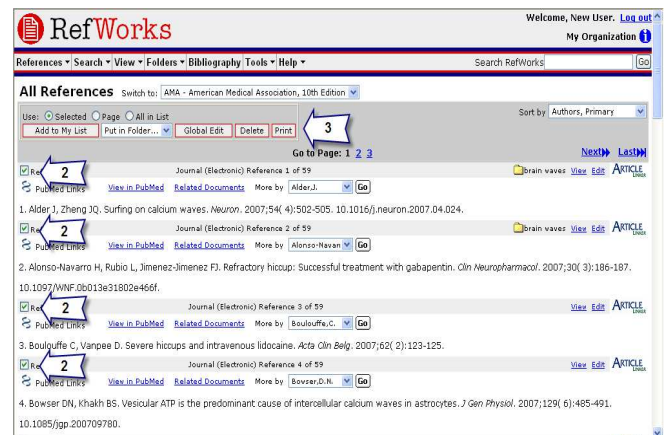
RefWorks

Welcome, New User. Log out

My Organization

References ▾ Search ▾ View ▾ Folders ▾ Bibliography Tools ▾ Help ▾

Search RefWorks

Go

All References Switch to: AMA - American Medical Association, 10th Edition

Use: Selected Page All in List

Add to My List Put in Folder... Global Edit Delete Print

3

Sort by Authors, Primary

Go to Page: 1 2 3

Next Last

Re 2 Journal (Electronic) Reference 1 of 59 brain waves View Edit ARTICLE LINKER

PubMed Links View in PubMed Related Documents More by Alder,J. Go

1. Alder J, Zheng JQ. Surfing on calcium waves. Neuron. 2007;54( 4):502-505. 10.1016/j.neuron.2007.04.024.

Re 2 Journal (Electronic) Reference 2 of 59 brain waves View Edit ARTICLE LINKER

PubMed Links View in PubMed Related Documents More by Alonso-Navarr Go

2. Alonso-Navarro H, Rubio L, Jimenez-Jimenez FJ. Refractory hiccup: Successful treatment with gabapentin. Clin Neuropharmacol. 2007;30( 3):186-187. 10.1097/WNF.0b013e31802e466f.

Re 2 Journal (Electronic) Reference 3 of 59 View Edit ARTICLE LINKER

PubMed Links View in PubMed Related Documents More by Boulouffe,C. Go

3. Boulouffe C, Vanpee D. Severe hiccups and intravenous lidocaine. Acta Clin Belg. 2007;62( 2):123-125.

Re 2 Journal (Electronic) Reference 4 of 59 View Edit ARTICLE LINKER

PubMed Links View in PubMed Related Documents More by Bowser,D.N. Go

4. Bowser DN, Khakh BS. Vesicular ATP is the predominant cause of intercellular calcium waves in astrocytes. J Gen Physiol. 2007;129( 6):485-491. 10.1085/jgp.200709780.